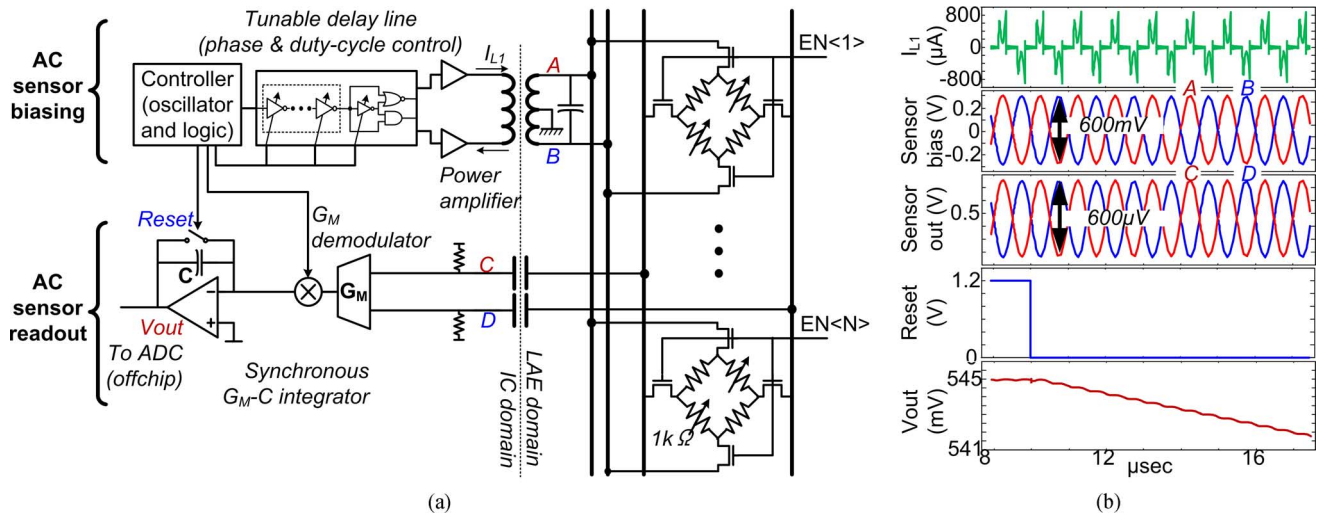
AC sensor biasing

Tunable delay line (phase & duty-cycle control)

Controller (oscillator and logic)

$I_{L1}$

A

B

Power amplifier

EN<1>

AC sensor readout

Reset

C

Vout

To ADC (offchip)

$G_M$ demodulator

$G_M$

Synchronous $G_M$-C integrator

C

D

LAE domain

IC domain

EN<N>

1k Ω

(a)

$I_{L1}$ (μA)

800

0

-800

Sensor bias (V)

0.2

0

-0.2

A

B

600mV

Sensor out (V)

0.5

C

D

600μV

Reset (V)

1.2

0

Vout (mV)

545

541

8

12

μsec

16

(b)